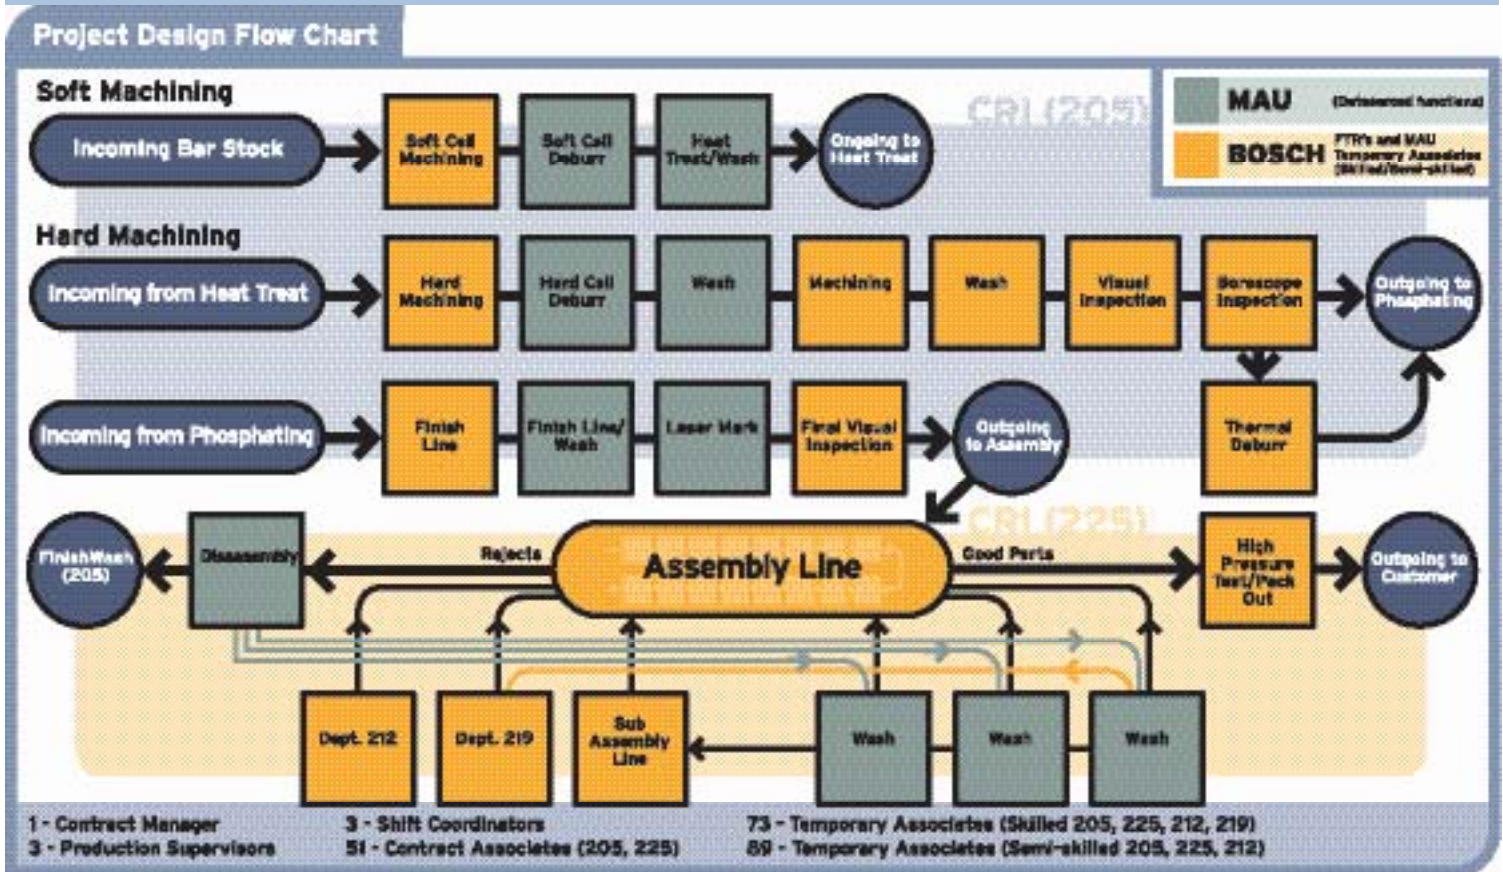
Project Design Flow Chart

Soft Machining

Incoming Bar Stock

Soft Cell Machining

Soft Cell Deburr

Heat Treat/Wash

Ongoing to Heat Treat

CRL(205)

MAU (Outsourced functions)

BOSCH FTR's and MAU Temporary Associates (Skilled/Semi-skilled)

Hard Machining

Incoming from Heat Treat

Hard Machining

Hard Cell Deburr

Wash

Machining

Wash

Visual Inspection

Borescope Inspection

Outgoing to Phosphating

Incoming from Phosphating

Finish Line

Finish Line/ Wash

Laser Mark

Final Visual Inspection

Outgoing to Assembly

Thermal Deburr

CRL(225)

Finish Wash (205)

Disassembly

Rejects

Assembly Line

Good Parts

High Pressure Test/Pack Out

Outgoing to Customer

Dept. 212

Dept. 219

Sub Assembly Line

Wash

Wash

Wash

1 - Contract Manager
3 - Production Supervisors

3 - Shift Coordinators
51 - Contract Associates (205, 225)

73 - Temporary Associates (Skilled 205, 225, 212, 219)
89 - Temporary Associates (Semi-skilled 205, 225, 212)